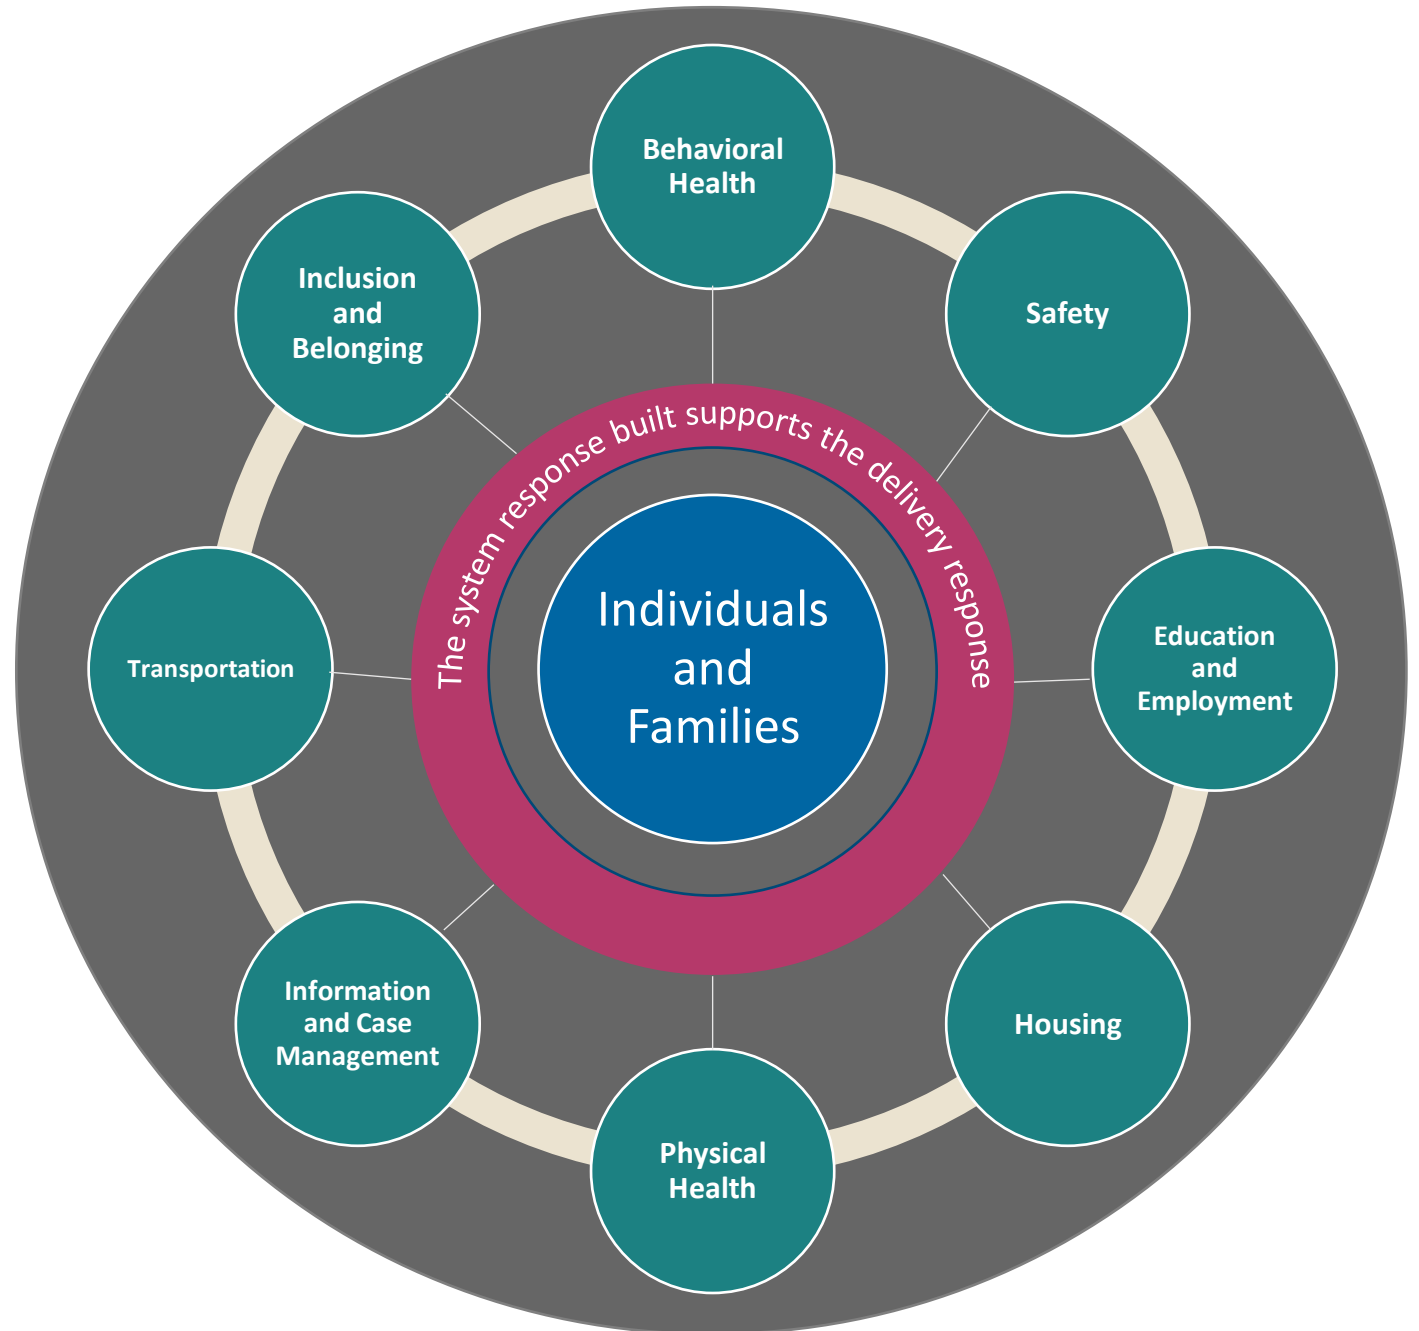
Behavioral Health

Safety

Education and Employment

Housing

Physical Health

Information and Case Management

Transportation

Inclusion and Belonging

The system response built supports the delivery response

Individuals and Families